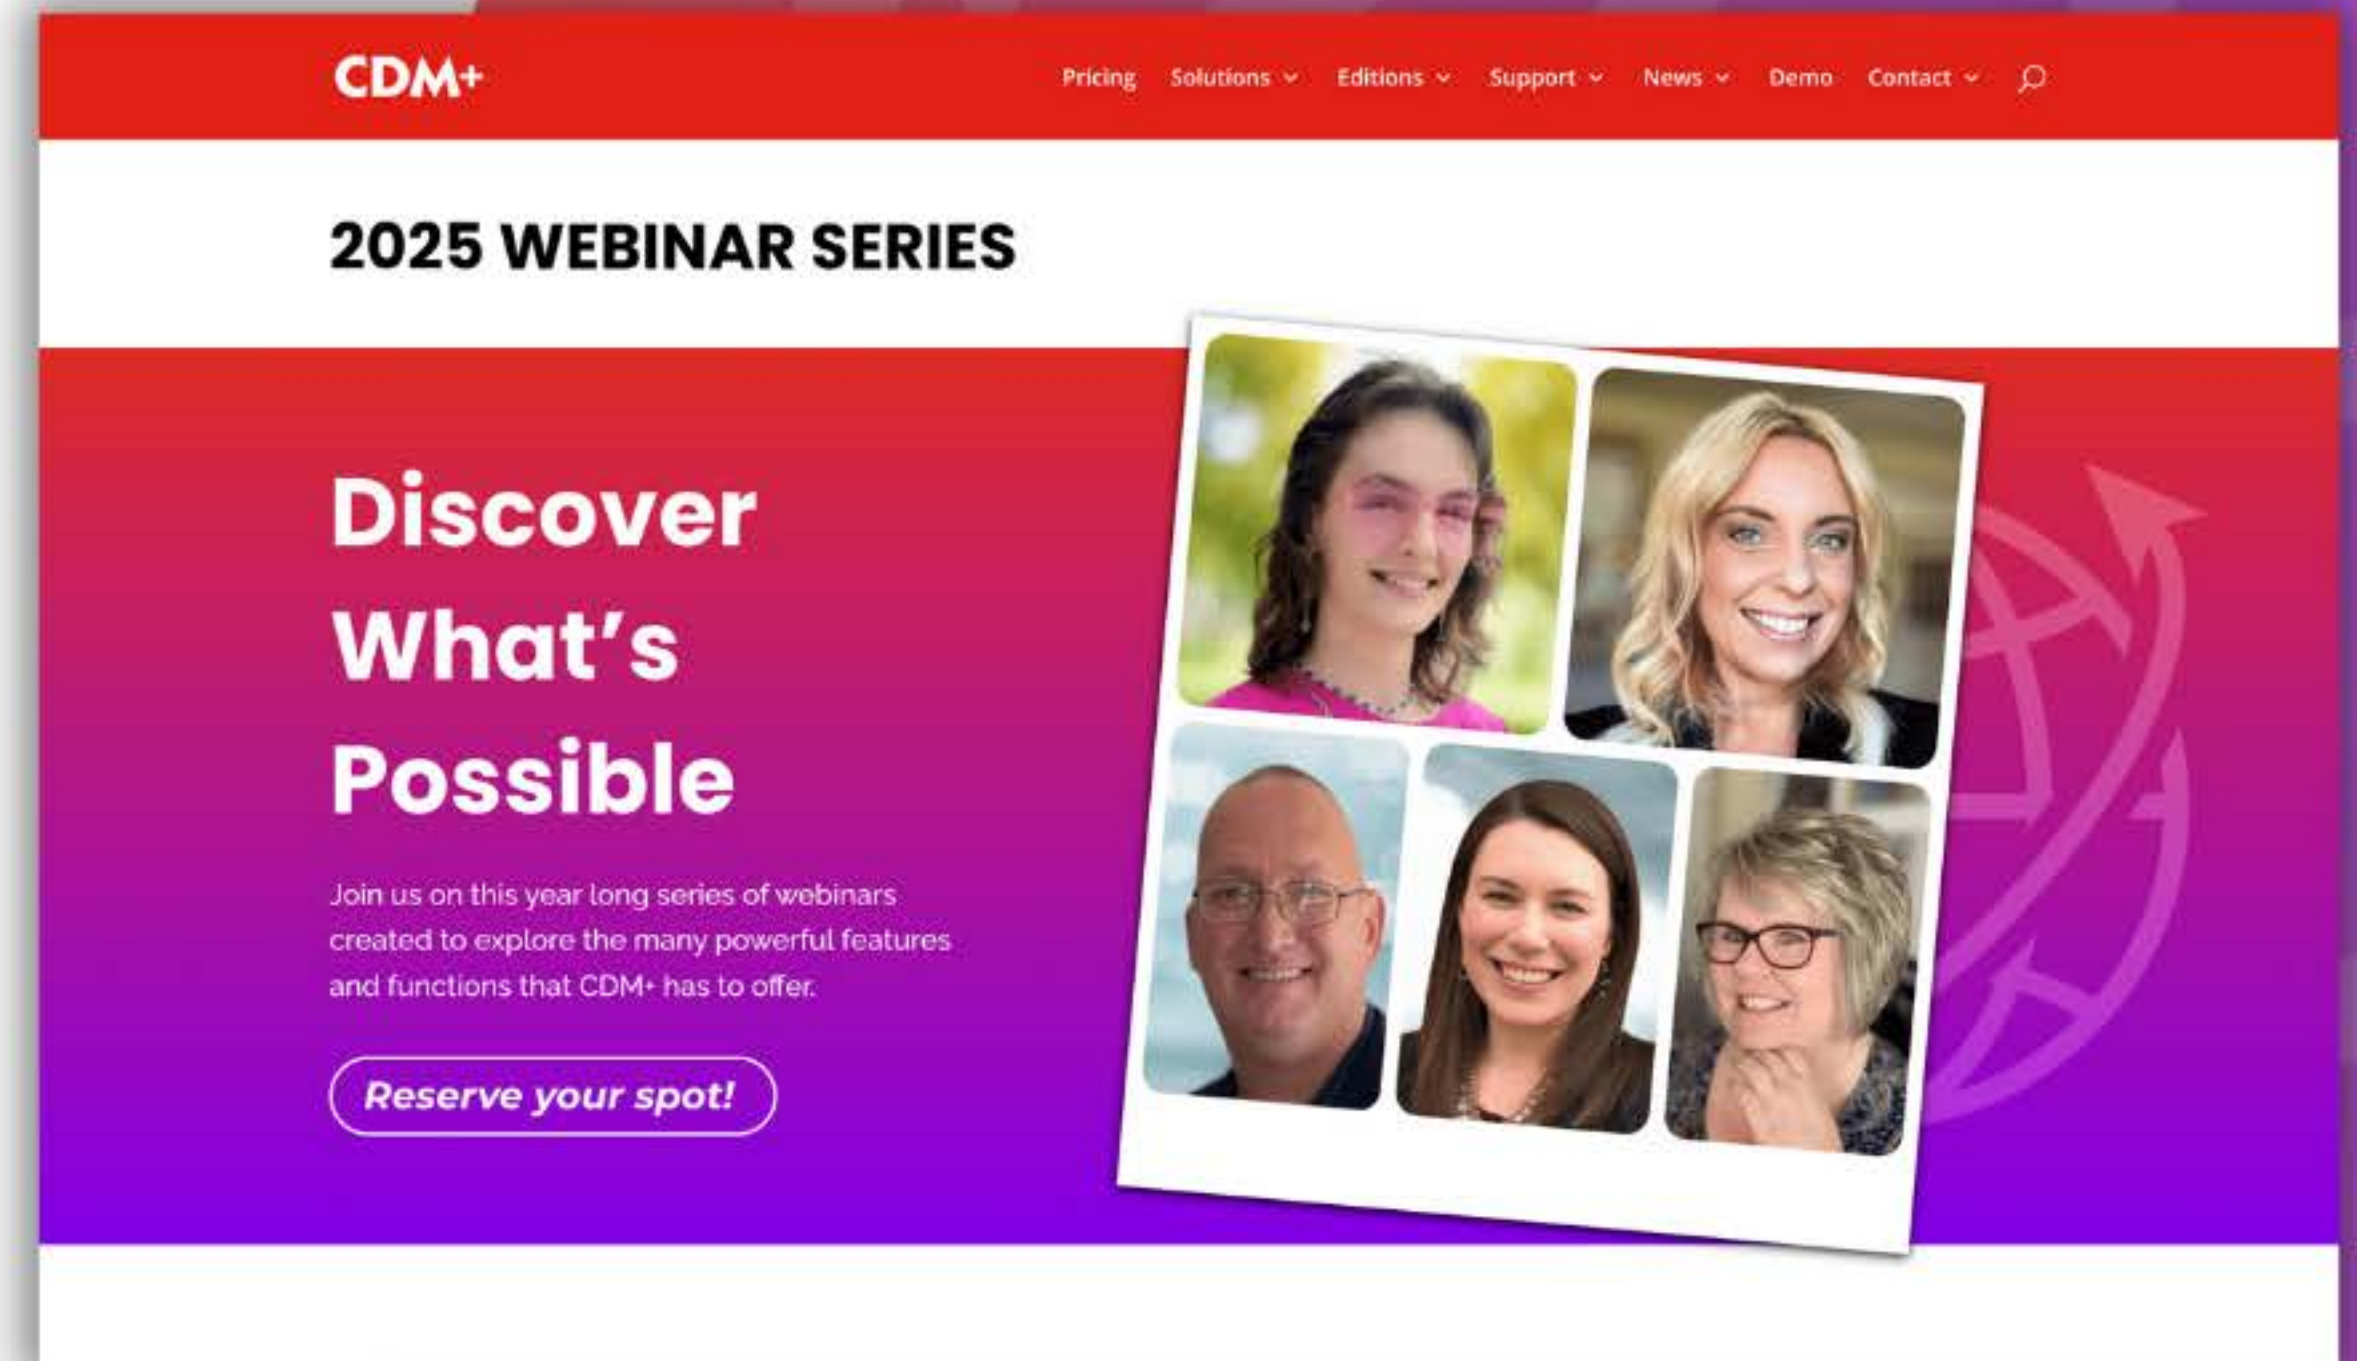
CDM+

Pricing Solutions Editions Support News Demo Contact

2025 WEBINAR SERIES

Discover What's Possible

Join us on this year long series of webinars created to explore the many powerful features and functions that CDM+ has to offer.

Reserve your spot!